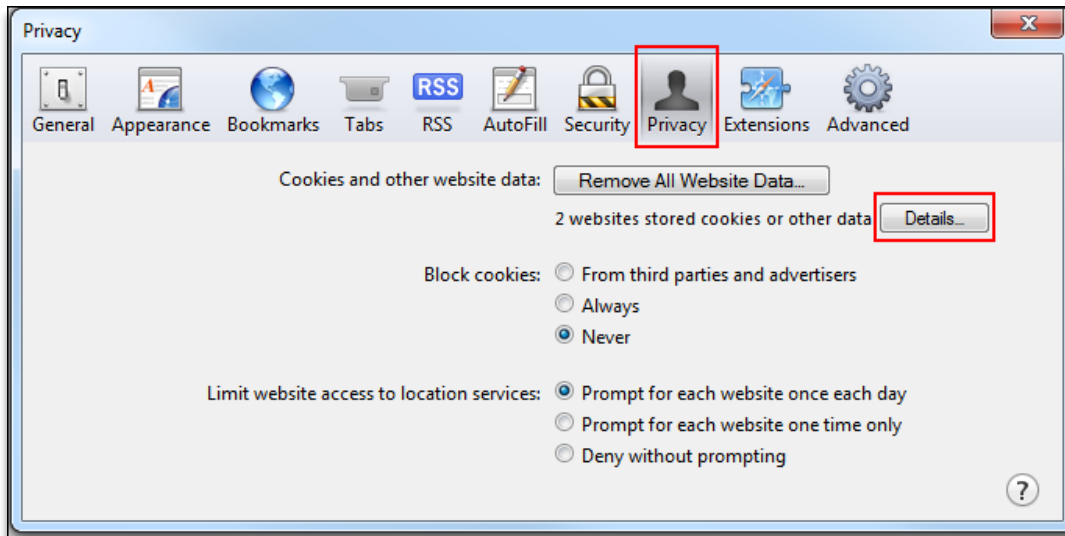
Privacy

X

General Appearance Bookmarks Tabs RSS RSS AutoFill Security Privacy Extensions Advanced

Cookies and other website data: Remove All Website Data...

2 websites stored cookies or other data Details...

Block cookies: From third parties and advertisers

Always

Never

Limit website access to location services: Prompt for each website once each day

Prompt for each website one time only

Deny without prompting

?